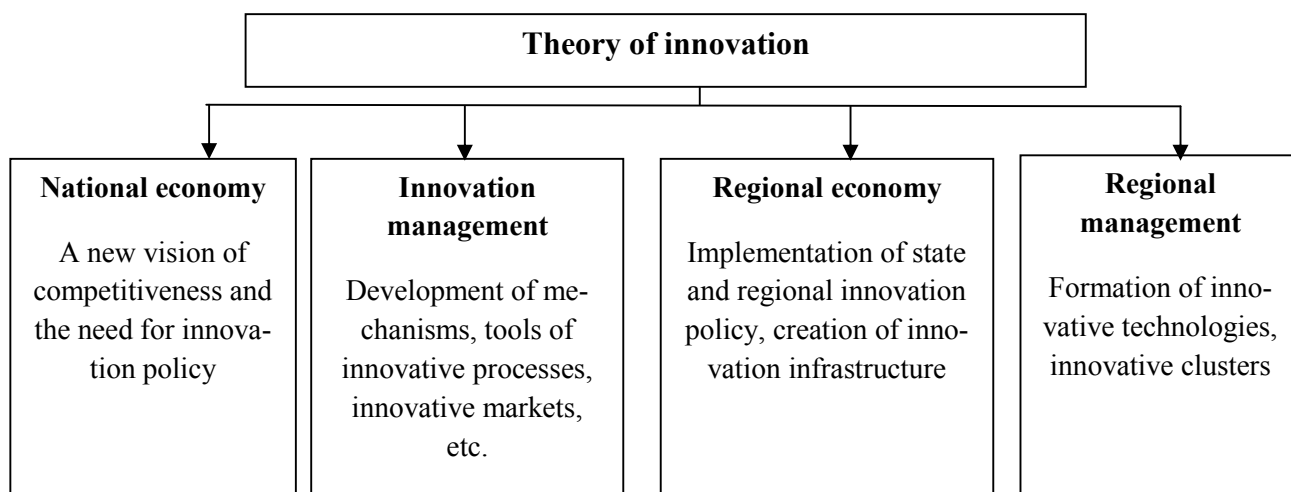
Theory of innovation

National economy

A new vision of competitiveness and the need for innovation policy

Innovation management

Development of mechanisms, tools of innovative processes, innovative markets, etc.

Regional economy

Implementation of state and regional innovation policy, creation of innovation infrastructure

Regional management

Formation of innovative technologies, innovative clusters